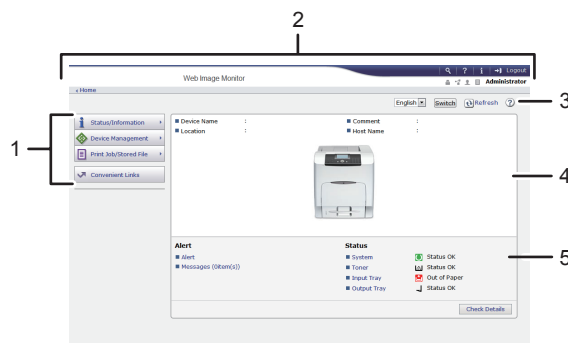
2

Logout

Web Image Monitor

Administrator

Home

English

Switch

Refresh

3

1

Status/Information

Device Management

Print Job/Stored File

Convenient Links

Device Name :

Location :

Comment :

Host Name :

4

Alert

Alert

Messages (0item(s))

Status

System

Toner

Input Tray

Output Tray

Status OK

Status OK

Out of Paper

Status OK

5

Check Details